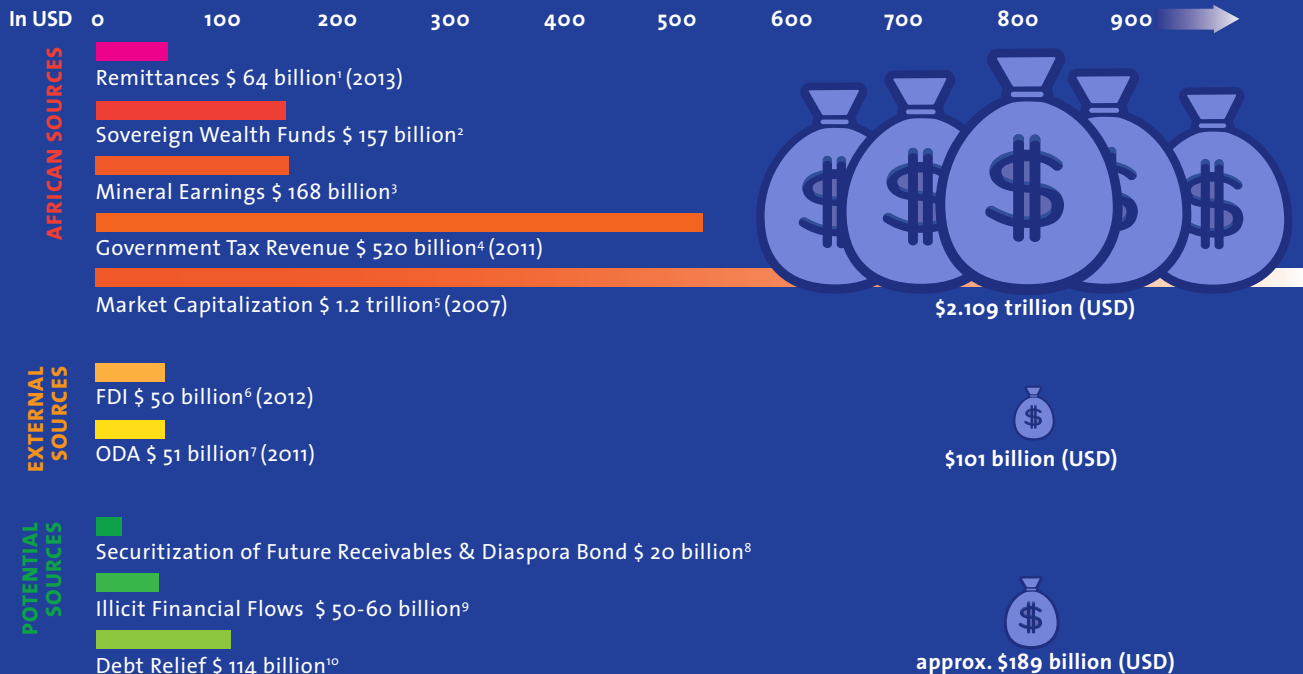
In USD 0 100 200 300 400 500 600 700 800 900

AFRICAN SOURCES

Remittances $ 64 billion¹ (2013)

Sovereign Wealth Funds $ 157 billion²

Mineral Earnings $ 168 billion³

Government Tax Revenue $ 520 billion⁴ (2011)

Market Capitalization $ 1.2 trillion⁵ (2007)

$ $ $ $ $

$2.109 trillion (USD)

EXTERNAL SOURCES

FDI $ 50 billion⁶ (2012)

ODA $ 51 billion⁷ (2011)

$

$101 billion (USD)

POTENTIAL SOURCES

Securitization of Future Receivables & Diaspora Bond $ 20 billion⁸

Illicit Financial Flows $ 50-60 billion⁹

Debt Relief $ 114 billion¹⁰

$

approx. $189 billion (USD)